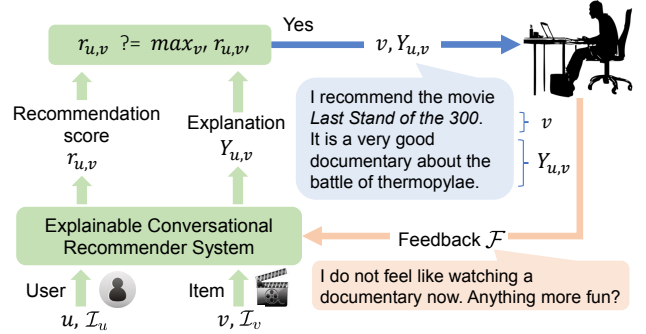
$r_{u,v}$ ?= $max_{v'}$ $r_{u,v'}$

Yes

$v, Y_{u,v}$

I recommend the movie *Last Stand of the 300*. It is a very good documentary about the battle of thermopylae.

$v$

$Y_{u,v}$

Recommendation score

$r_{u,v}$

Explanation

$Y_{u,v}$

Explainable Conversational Recommender System

Feedback $\mathcal{F}$

I do not feel like watching a documentary now. Anything more fun?

User

$u, \mathcal{I}_u$

Item

$v, \mathcal{I}_v$